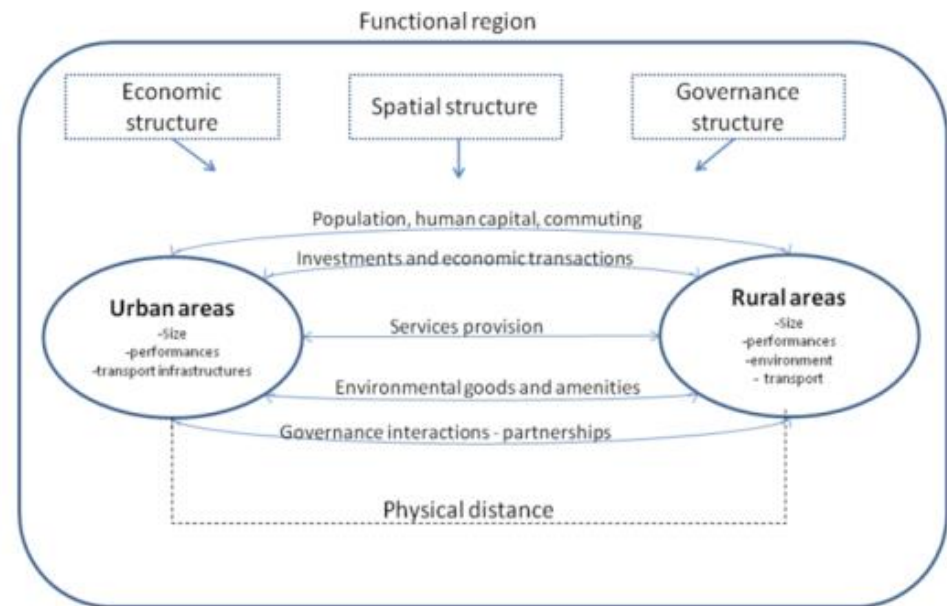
Functional region

Economic structure

Spatial structure

Governance structure

Population, human capital, commuting

Investments and economic transactions

Urban areas
-Size
-performances
-transport infrastructures

Services provision

Rural areas
-Size
-performances
-environment
- transport

Environmental goods and amenities

Governance interactions - partnerships

Physical distance